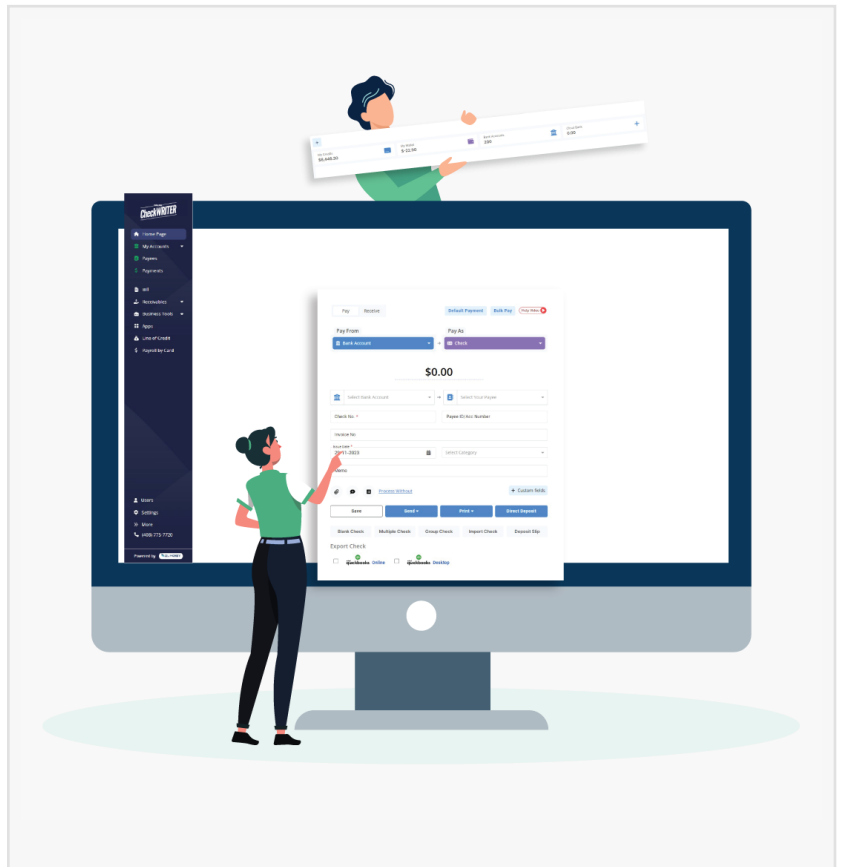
$6,646.00
$32.00
200
0.00

CheckWRITER

Home Page
My Accounts
Payees
Payments
Bill
Receivables
Business Tools
Apps
Line of Credit
Payanything Card

Users
Settings
More
(408) 775-7720

Powered by

Pay
Receive

Default Payment
Bulk Pay
Shop Video

Pay From
Pay As
Bank Account
Check

$0.00

Select Bank Account
Select Your Payee
Check No. *
Payee ID/Acc Number
Invoice No.
Issue Date *
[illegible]-2023
Select Category
Memo

Process Without
+ Custom fields

Save
Send
Print
Direct Deposit

Blank Check
Multiple Check
Group Check
Import Check
Deposit Slip

Export Check
quickbooks Online
quickbooks Desktop